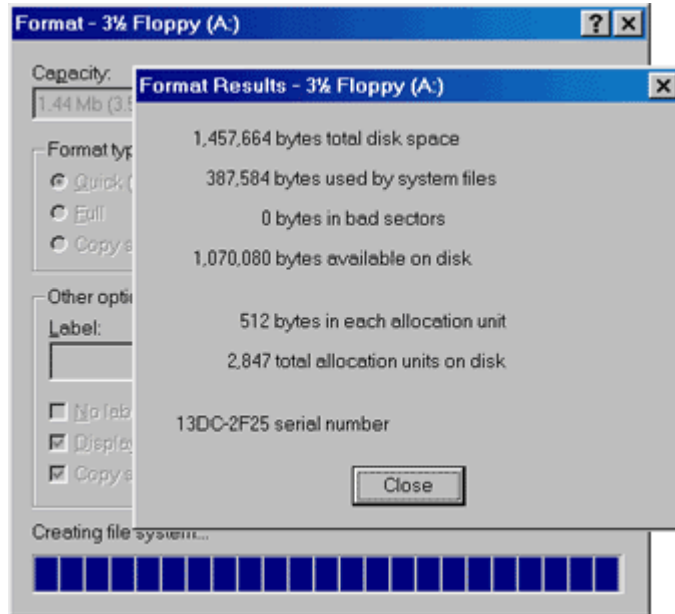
Format - 3½ Floppy (A:)

Capacity:
1.44 Mb (3.5

Format typ
Quick (
Full
Copy s

Other optio
Label:

No lab
Display
Copy s

Creating file system...

Format Results - 3½ Floppy (A:)

1,457,664 bytes total disk space
387,584 bytes used by system files
0 bytes in bad sectors
1,070,080 bytes available on disk

512 bytes in each allocation unit
2,847 total allocation units on disk

13DC-2F25 serial number

Close